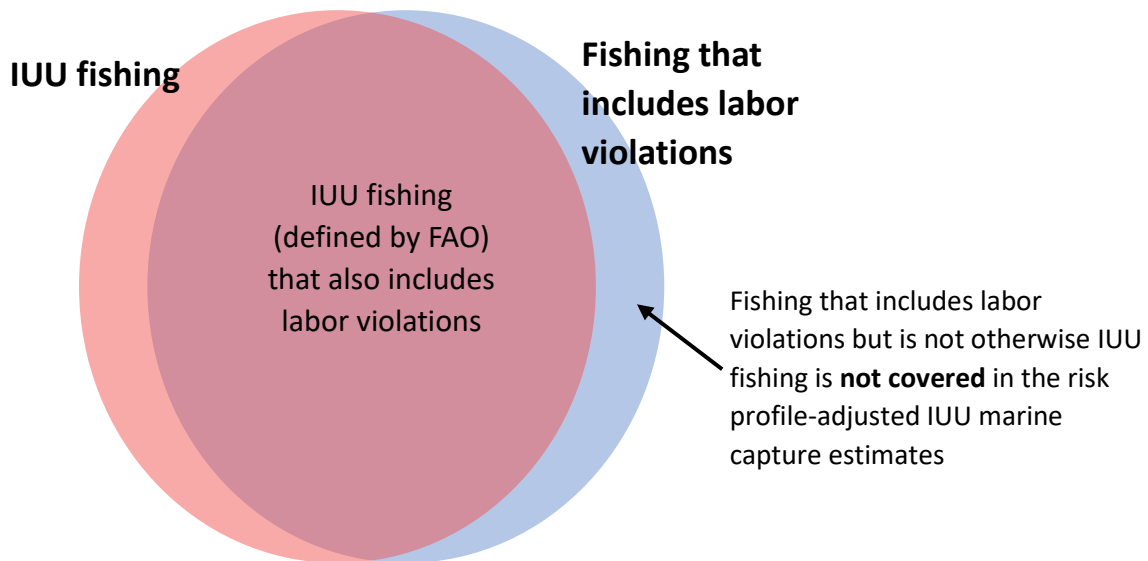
IUU fishing

Fishing that includes labor violations

IUU fishing (defined by FAO) that also includes labor violations

Fishing that includes labor violations but is not otherwise IUU fishing is **not covered** in the risk profile-adjusted IUU marine capture estimates